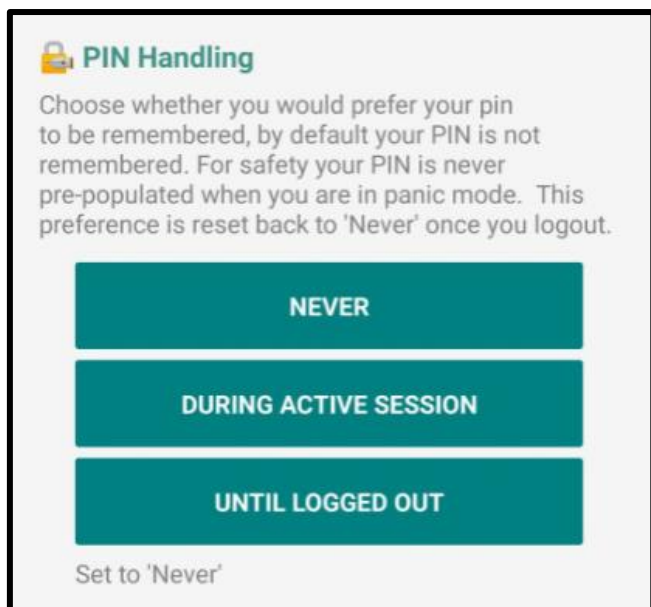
PIN Handling

Choose whether you would prefer your pin to be remembered, by default your PIN is not remembered. For safety your PIN is never pre-populated when you are in panic mode. This preference is reset back to 'Never' once you logout.

NEVER

DURING ACTIVE SESSION

UNTIL LOGGED OUT

Set to 'Never'